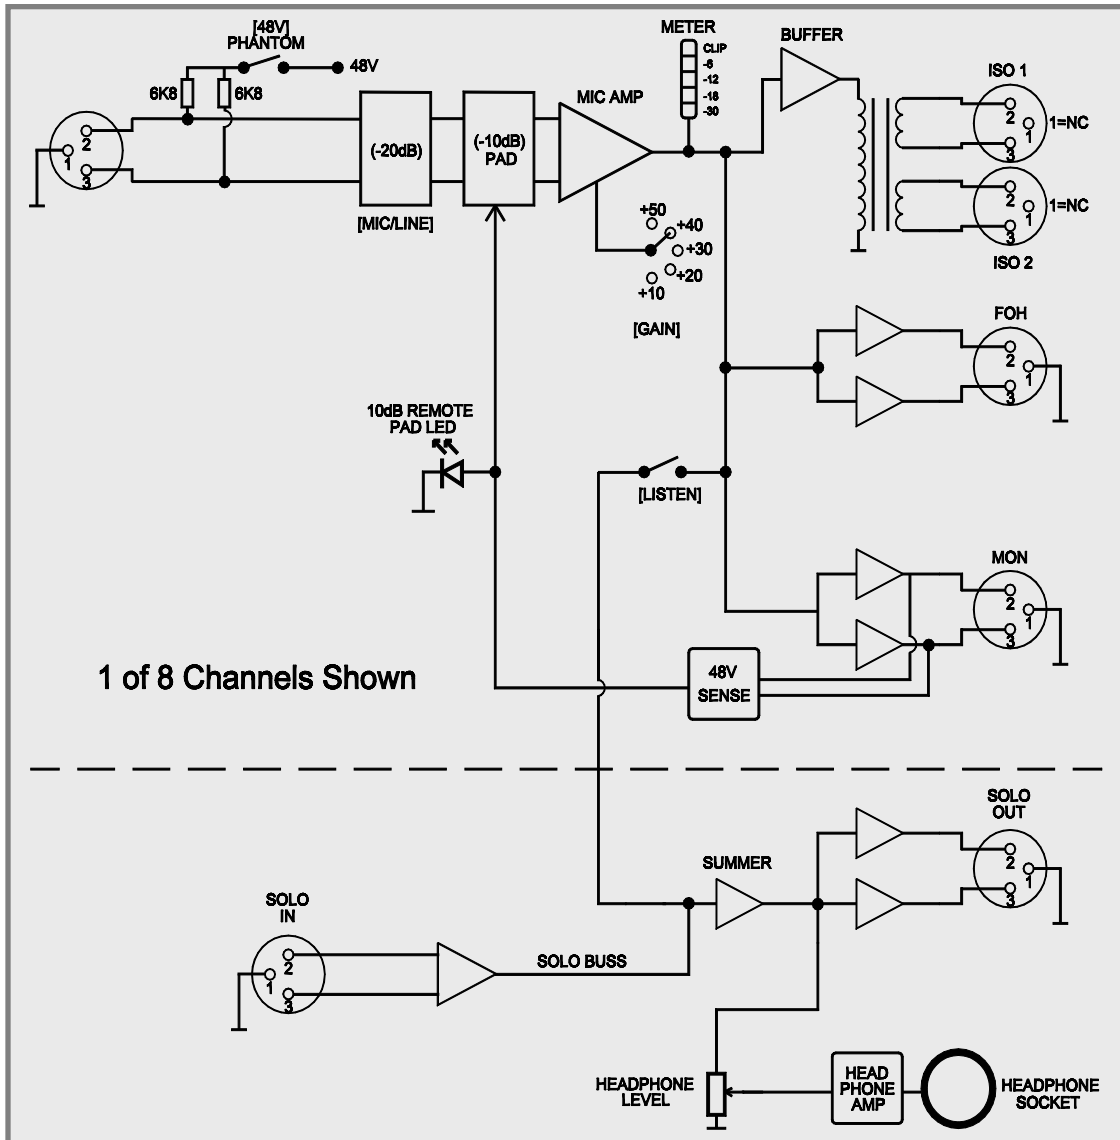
[48V]
PHANTOM
48V
6K8
6K8
2
1
3
(-20dB)
[MIC/LINE]
(-10dB)
PAD
MIC AMP
METER
CLIP
-6
-12
-18
-30
BUFFER
ISO 1
2
1
3
1=NC
2
1
3
1=NC
ISO 2
+50
+40
+30
+20
+10
[GAIN]
FOH
2
1
3
10dB REMOTE
PAD LED
[LISTEN]
MON
2
1
3
1 of 8 Channels Shown
48V
SENSE
SOLO
OUT
2
1
3
SUMMER
SOLO
IN
2
1
3
SOLO BUSS
HEADPHONE
LEVEL
HEAD
PHONE
AMP
HEADPHONE
SOCKET